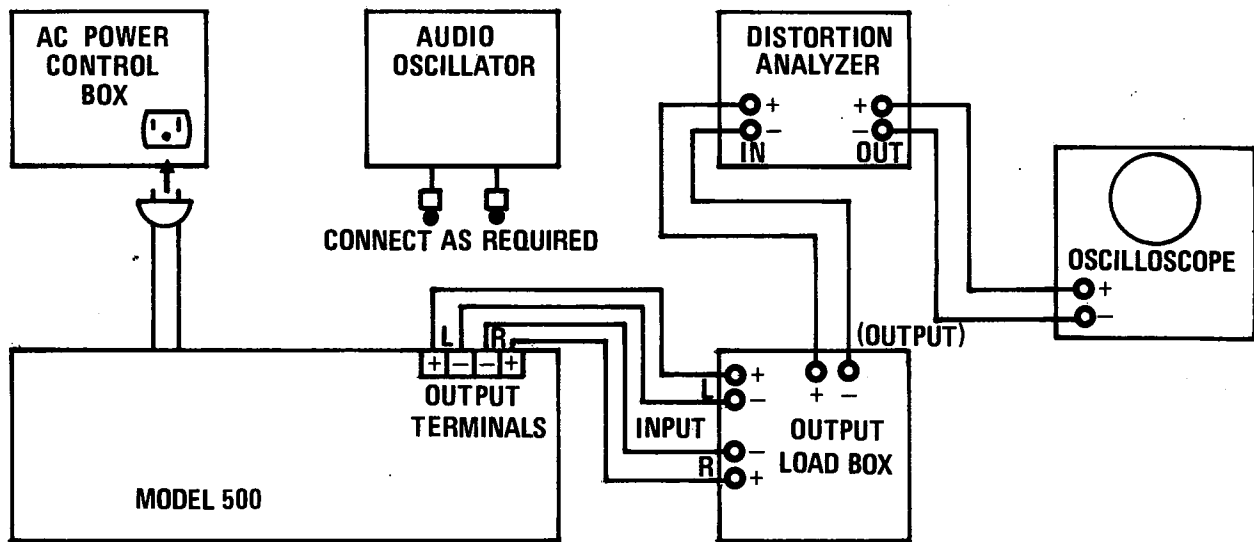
AC POWER CONTROL BOX

AUDIO OSCILLATOR

CONNECT AS REQUIRED

DISTORTION ANALYZER

+
−
IN

+
−
OUT

OSCILLOSCOPE

+
−

L
R
+ − − +
OUTPUT TERMINALS

MODEL 500

INPUT

L
+
−
R
−
+

(OUTPUT)
+ −

OUTPUT LOAD BOX